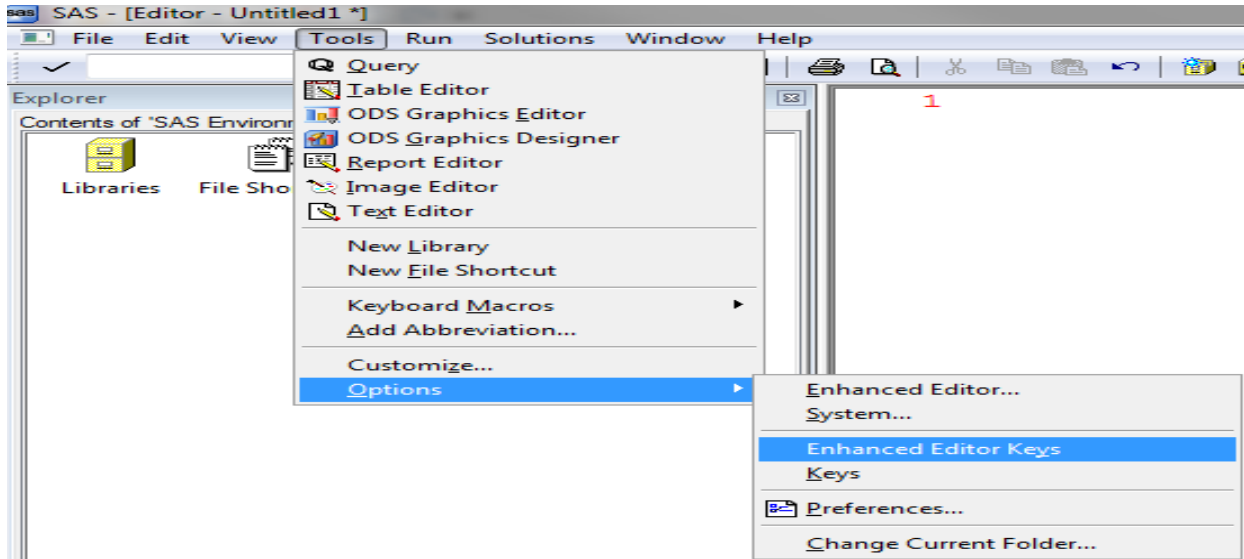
sas SAS - [Editor - Untitled1 *]

File Edit View Tools Run Solutions Window Help

Explorer

Contents of 'SAS Environm

Libraries File Sho

Query
Table Editor
ODS Graphics Editor
ODS Graphics Designer
Report Editor
Image Editor
Text Editor

New Library
New File Shortcut

Keyboard Macros
Add Abbreviation...

Customize...
Options

1

Enhanced Editor...
System...

Enhanced Editor Keys
Keys

Preferences...

Change Current Folder...